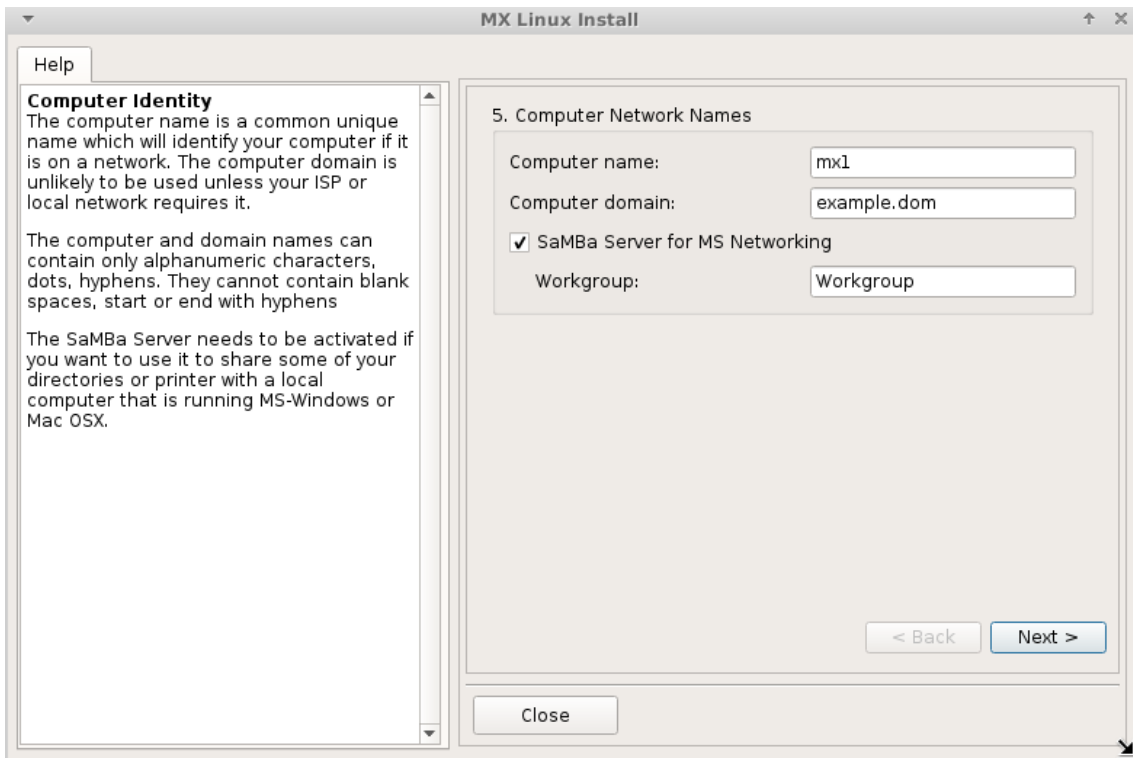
MX Linux Install

Help

**Computer Identity**
The computer name is a common unique name which will identify your computer if it is on a network. The computer domain is unlikely to be used unless your ISP or local network requires it.

The computer and domain names can contain only alphanumeric characters, dots, hyphens. They cannot contain blank spaces, start or end with hyphens

The SaMBa Server needs to be activated if you want to use it to share some of your directories or printer with a local computer that is running MS-Windows or Mac OSX.

5. Computer Network Names

Computer name: mx1

Computer domain: example.dom

✔ SaMBa Server for MS Networking

Workgroup: Workgroup

< Back

Next >

Close